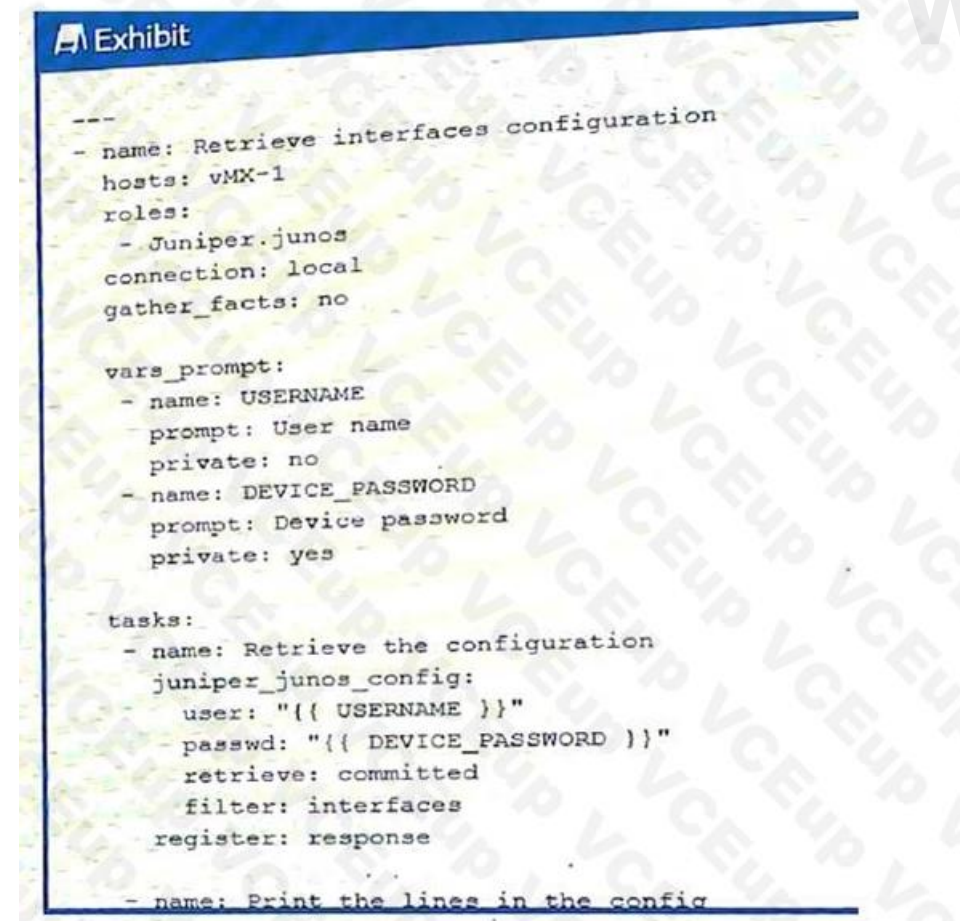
Exhibit

---
- name: Retrieve interfaces configuration
  hosts: vMX-1
  roles:
   - Juniper.junos
  connection: local
  gather_facts: no

  vars_prompt:
   - name: USERNAME
     prompt: User name
     private: no
   - name: DEVICE_PASSWORD
     prompt: Device password
     private: yes

  tasks:
   - name: Retrieve the configuration
     juniper_junos_config:
       user: "{{ USERNAME }}"
       passwd: "{{ DEVICE_PASSWORD }}"
       retrieve: committed
       filter: interfaces
     register: response

   - name: Print the lines in the config